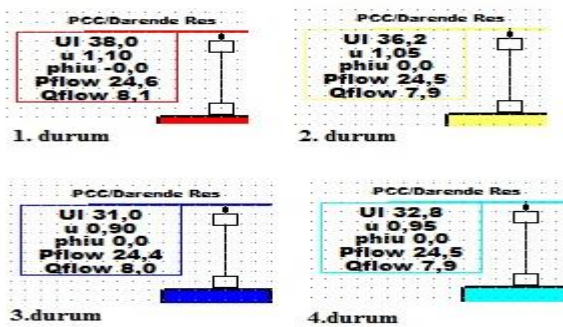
PCC/Darende Res
Ul 38,0
u 1,10
phiu -0,0
Pflow 24,6
Qflow 8,1

1. durum

PCC/Darende Res
Ul 36,2
u 1,05
phiu -0,0
Pflow 24,5
Qflow 7,9

2. durum

PCC/Darende Res
Ul 31,0
u 0,90
phiu 0,0
Pflow 24,4
Qflow 8,0

3.durum

PCC/Darende Res
Ul 32,8
u 0,95
phiu 0,0
Pflow 24,5
Qflow 7,9

4.durum